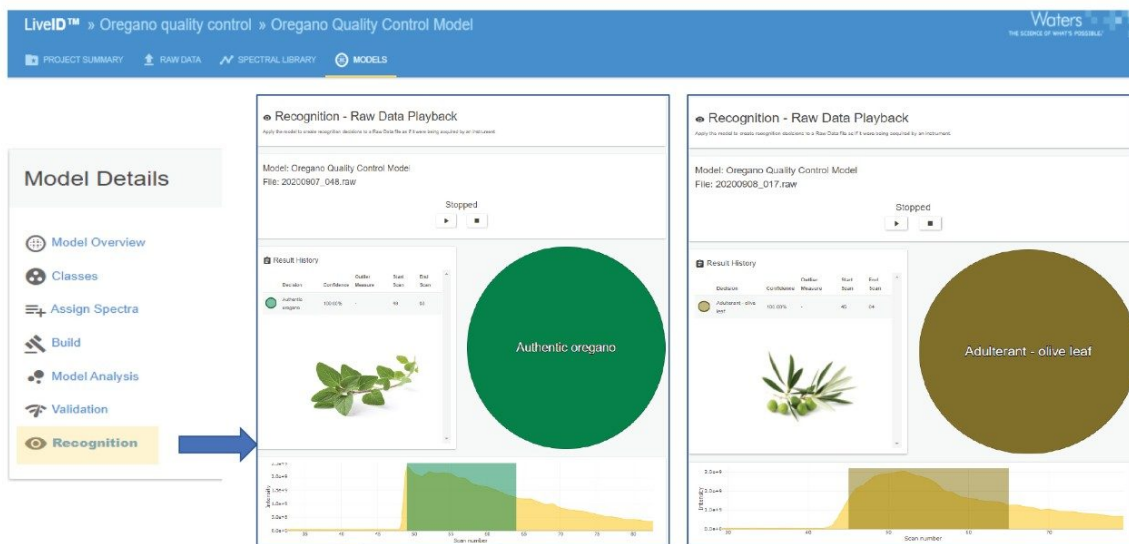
LiveID™ » Oregano quality control » Oregano Quality Control Model

Waters
THE SCIENCE OF WHAT'S POSSIBLE

PROJECT SUMMARY RAW DATA SPECTRAL LIBRARY MODELS

Model Details

Model Overview
Classes
Assign Spectra
Build
Model Analysis
Validation
Recognition

Recognition - Raw Data Playback
Apply the model to create recognition decisions to a Raw Data file as if it were being acquired by an instrument

Model: Oregano Quality Control Model
File: 20200907_048.raw

Stopped

Result History

| Decision | Confidence | Outlier Measure | Start Scan | End Scan |
|---|---|---|---|---|
| Authentic oregano | 100.00% | - | 48 | 58 |

Authentic oregano

Scan number

Recognition - Raw Data Playback
Apply the model to create recognition decisions to a Raw Data file as if it were being acquired by an instrument

Model: Oregano Quality Control Model
File: 20200908_017.raw

Stopped

Result History

| Decision | Confidence | Outlier Measure | Start Scan | End Scan |
|---|---|---|---|---|
| Adulterant - olive leaf | 100.00% | - | 48 | 64 |

Adulterant - olive leaf

Scan number